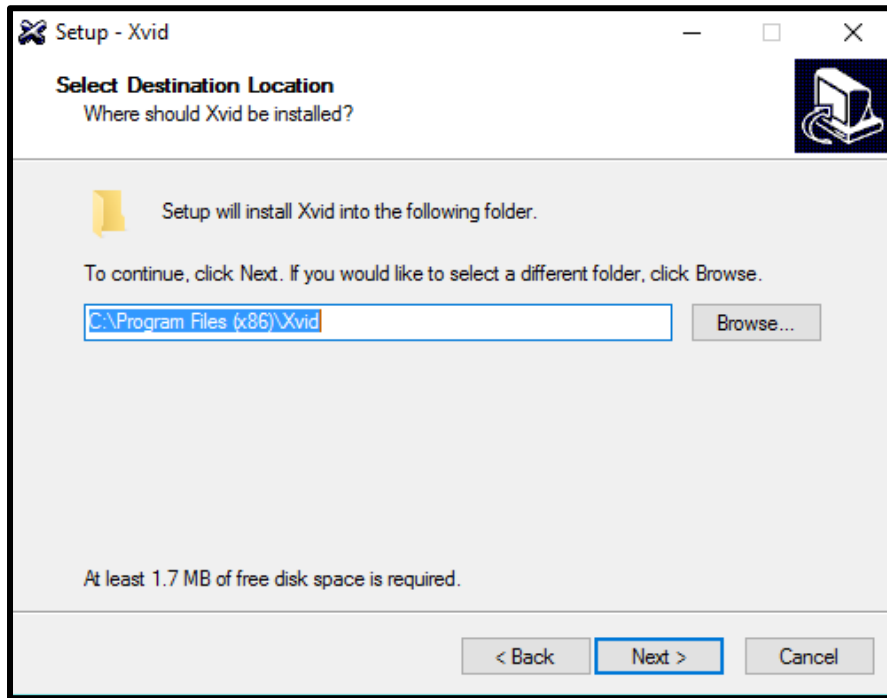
Setup - Xvid

Select Destination Location
Where should Xvid be installed?

Setup will install Xvid into the following folder.

To continue, click Next. If you would like to select a different folder, click Browse.

C:\Program Files (x86)\Xvid

Browse...

At least 1.7 MB of free disk space is required.

< Back

Next >

Cancel